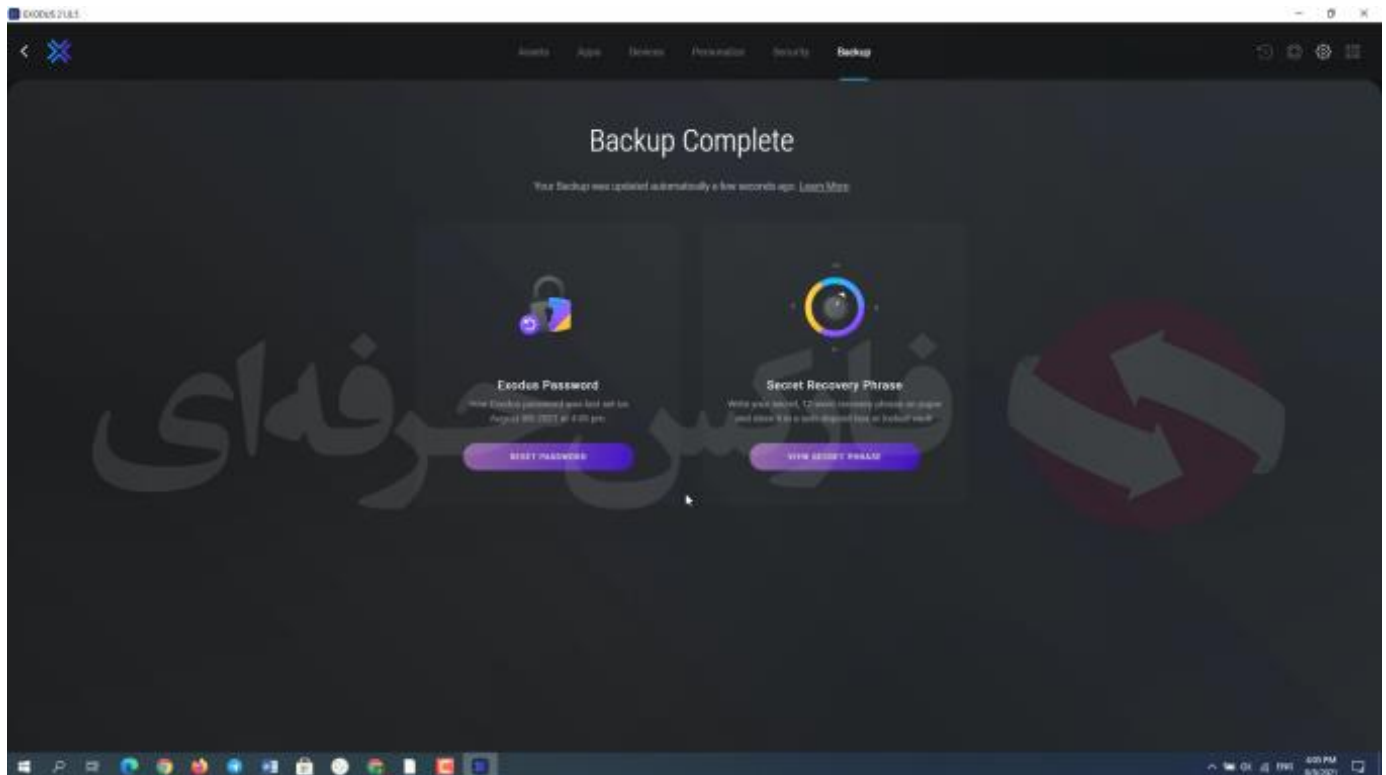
EXODUS 21.8.5

Assets Apps Devices Personalize Security Backup

Backup Complete

Your Backup was updated automatically a few seconds ago. Learn More

Exodus Password

Your Exodus password was last set on August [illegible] 2021 at 4:05 pm

RESET PASSWORD

Secret Recovery Phrase

Write your secret, 12-word recovery phrase on paper and store it in a safe deposit box or locked shelf

VIEW SECRET PHRASE

فارکس حرفه‌ای

4:05 PM
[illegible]